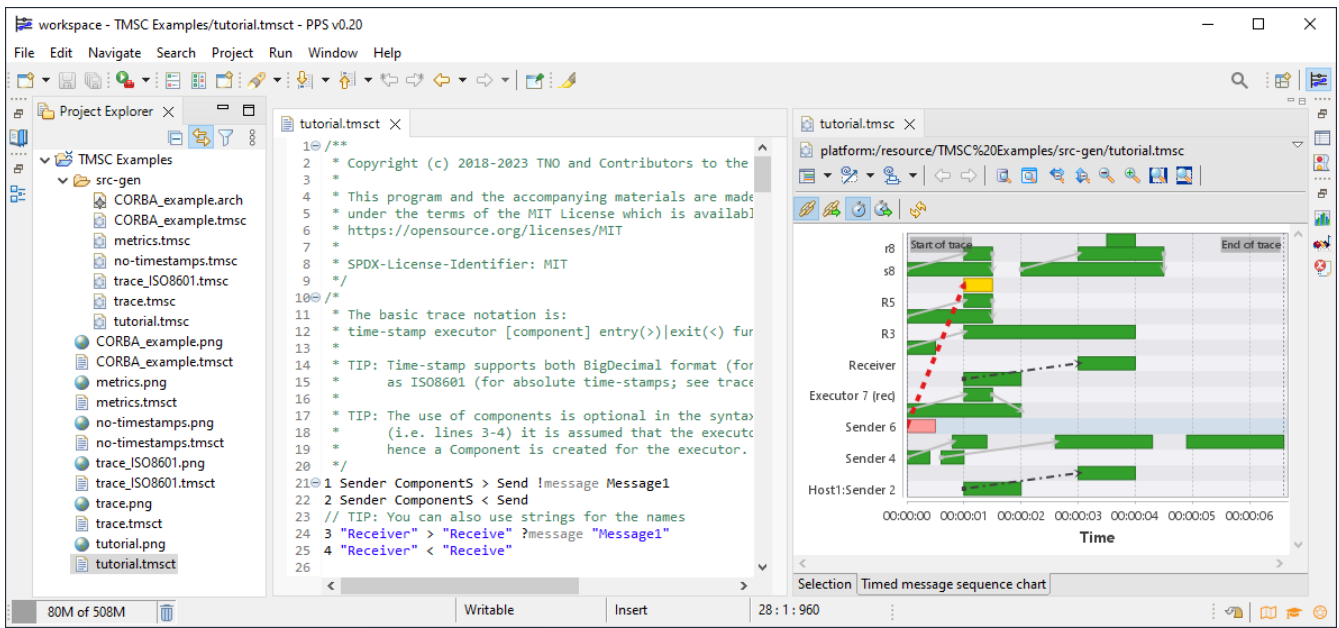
workspace - TMSC Examples/tutorial.tmsct - PPS v0.20

File Edit Navigate Search Project Run Window Help

Project Explorer

TMSC Examples
src-gen
CORBA_example.arch
CORBA_example.tmsc
metrics.tmsc
no-timestamps.tmsc
trace_ISO8601.tmsc
trace.tmsc
tutorial.tmsc
CORBA_example.png
CORBA_example.tmsct
metrics.png
metrics.tmsct
no-timestamps.png
no-timestamps.tmsct
trace_ISO8601.png
trace_ISO8601.tmsct
trace.png
trace.tmsct
tutorial.png
tutorial.tmsct

tutorial.tmsct

1 /**
2 * Copyright (c) 2018-2023 TNO and Contributors to the
3 *
4 * This program and the accompanying materials are made
5 * under the terms of the MIT License which is availabl
6 * https://opensource.org/licenses/MIT
7 *
8 * SPDX-License-Identifier: MIT
9 */
10 /*
11 * The basic trace notation is:
12 * time-stamp executor [component] entry(>)|exit(<) fur
13 *
14 * TIP: Time-stamp supports both BigDecimal format (for
15 * as ISO8601 (for absolute time-stamps; see trace
16 *
17 * TIP: The use of components is optional in the syntax
18 * (i.e. lines 3-4) it is assumed that the executo
19 * hence a Component is created for the executor.
20 */
21 1 Sender ComponentS > Send !message Message1
22 2 Sender ComponentS < Send
23 // TIP: You can also use strings for the names
24 3 "Receiver" > "Receive" ?message "Message1"
25 4 "Receiver" < "Receive"
26

tutorial.tmsc

platform:/resource/TMSC%20Examples/src-gen/tutorial.tmsc

r8
s8
R5
R3
Receiver
Executor 7 (rec)
Sender 6
Sender 4
Host1:Sender 2
Start of trace
End of trace
00:00:00 00:00:01 00:00:02 00:00:03 00:00:04 00:00:05 00:00:06
Time

Selection Timed message sequence chart

80M of 508M Writable Insert 28 : 1 : 960